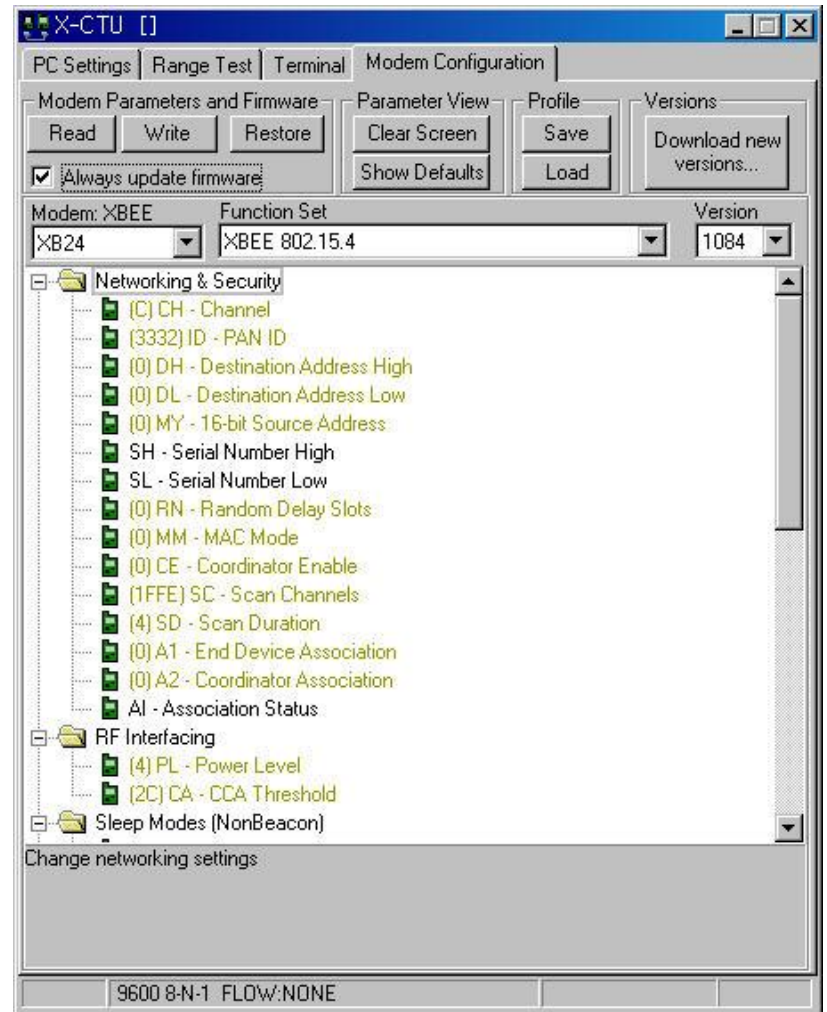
X-CTU []

PC Settings | Range Test | Terminal | Modem Configuration

Modem Parameters and Firmware
Read Write Restore
Always update firmware

Parameter View
Clear Screen
Show Defaults

Profile
Save
Load

Versions
Download new versions...

Modem: XBEE
XB24

Function Set
XBEE 802.15.4

Version
1084

Networking & Security
(C) CH - Channel
(3332) ID - PAN ID
(0) DH - Destination Address High
(0) DL - Destination Address Low
(0) MY - 16-bit Source Address
SH - Serial Number High
SL - Serial Number Low
(0) RN - Random Delay Slots
(0) MM - MAC Mode
(0) CE - Coordinator Enable
(1FFE) SC - Scan Channels
(4) SD - Scan Duration
(0) A1 - End Device Association
(0) A2 - Coordinator Association
AI - Association Status
RF Interfacing
(4) PL - Power Level
(2C) CA - CCA Threshold
Sleep Modes (NonBeacon)

Change networking settings

9600 8-N-1 FLOW:NONE